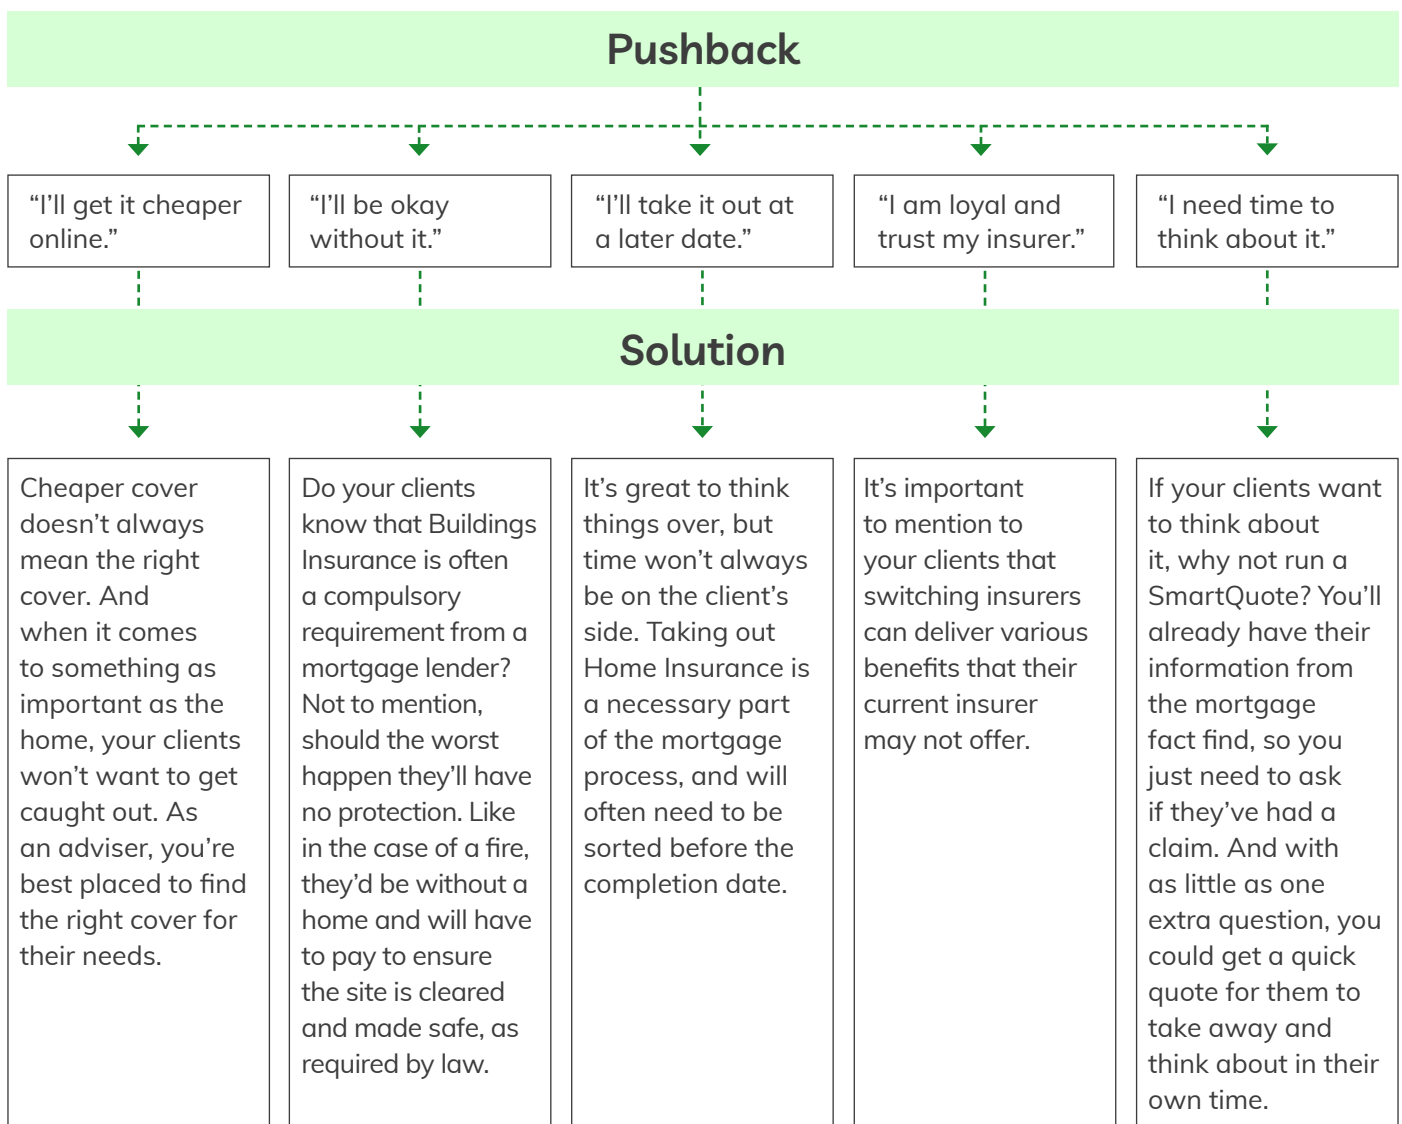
Pushback

“I’ll get it cheaper online.”

“I’ll be okay without it.”

“I’ll take it out at a later date.”

“I am loyal and trust my insurer.”

“I need time to think about it.”

Solution

Cheaper cover doesn’t always mean the right cover. And when it comes to something as important as the home, your clients won’t want to get caught out. As an adviser, you’re best placed to find the right cover for their needs.

Do your clients know that Buildings Insurance is often a compulsory requirement from a mortgage lender? Not to mention, should the worst happen they’ll have no protection. Like in the case of a fire, they’d be without a home and will have to pay to ensure the site is cleared and made safe, as required by law.

It’s great to think things over, but time won’t always be on the client’s side. Taking out Home Insurance is a necessary part of the mortgage process, and will often need to be sorted before the completion date.

It’s important to mention to your clients that switching insurers can deliver various benefits that their current insurer may not offer.

If your clients want to think about it, why not run a SmartQuote? You’ll already have their information from the mortgage fact find, so you just need to ask if they’ve had a claim. And with as little as one extra question, you could get a quick quote for them to take away and think about in their own time.